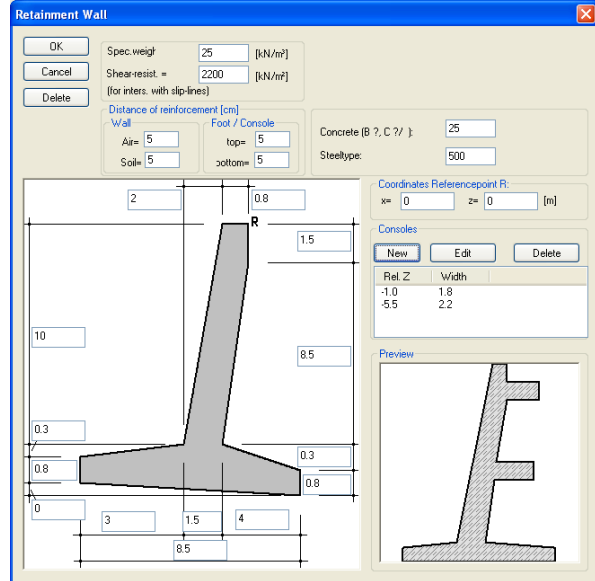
Retainment Wall

OK
Cancel
Delete

Spec.weigt 25 [kN/m³]
Shear-resist. = 2200 [kN/m²]
(for inters. with slip-lines)

Distance of reinforcement [cm]
Wall
Air= 5
Soil= 5
Foot / Console
top= 5
bottom= 5

Concrete (B ?, C ?/ ): 25
Steeltype: 500

Coordinates Referencepoint R:
x= 0
z= 0
[m]

Consoles
New
Edit
Delete

| Rel. Z | Width |
|---|---|
| -1.0 | 1.8 |
| -5.5 | 2.2 |

Preview

2
0.8
R
1.5
10
8.5
0.3
0.3
0.8
0.8
0
3
1.5
4
8.5